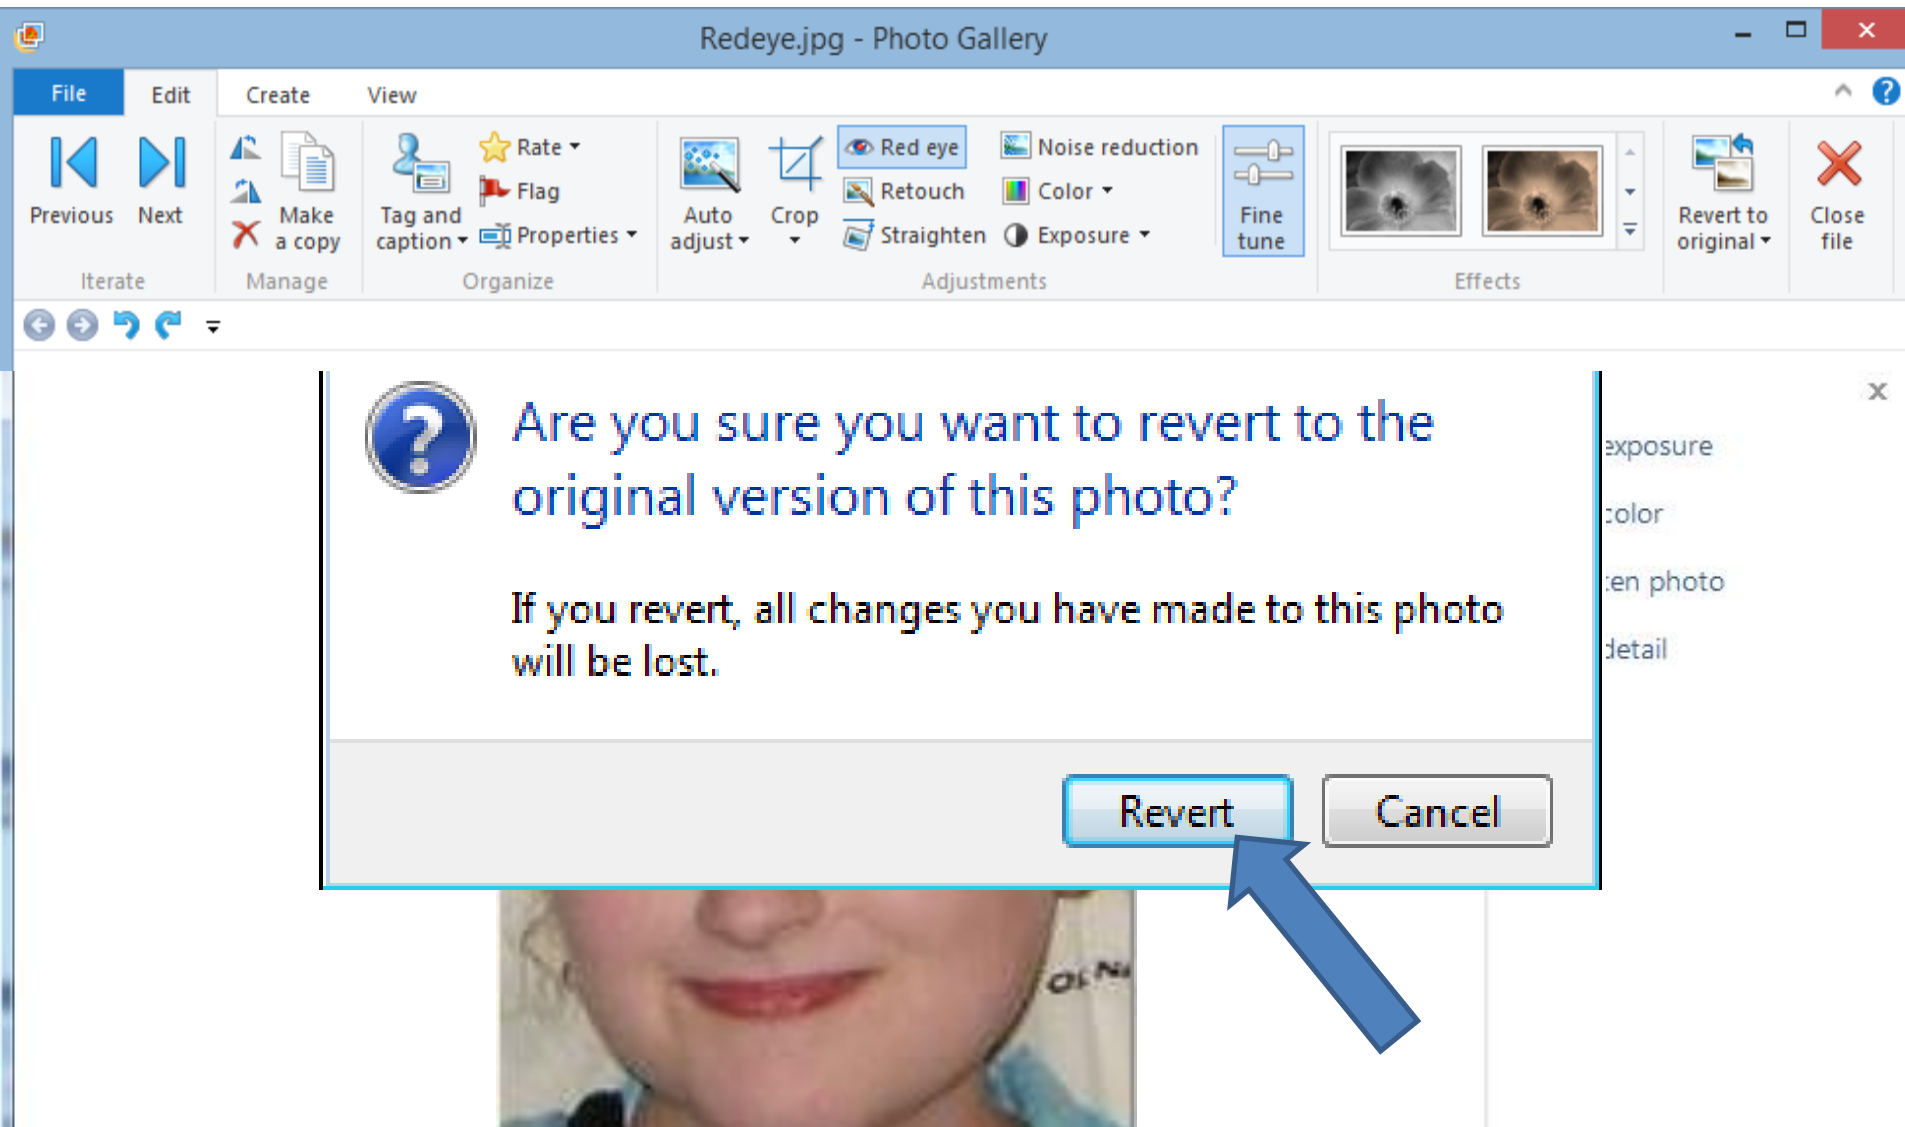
Redeye.jpg - Photo Gallery

File Edit Create View

Previous Next
Iterate

Make a copy
Manage

Tag and caption
Rate
Flag
Properties
Organize

Auto adjust
Crop
Red eye
Retouch
Straighten
Noise reduction
Color
Exposure
Adjustments

Fine tune

Effects

Revert to original

Close file

Are you sure you want to revert to the original version of this photo?

If you revert, all changes you have made to this photo will be lost.

Revert Cancel

xposure
olor
en photo
etail